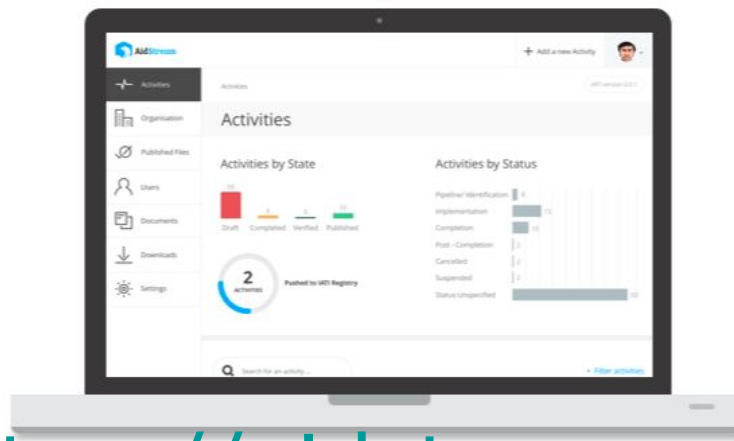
AidStream

+ Add a new Activity

Activities

Organisation

Published Files

Users

Documents

Downloads

Settings

Activities

IATI version 2.0.1

Activities

Activities by State

15

0

1

11

Draft

Completed

Verified

Published

2

Activities

Pushed to IATI Registry

Activities by Status

Pipeline/ Identification

Implementation

Completion

Post - Completion

Cancelled

Suspended

Status Unspecified

Search for an activity...

+ Filter activities